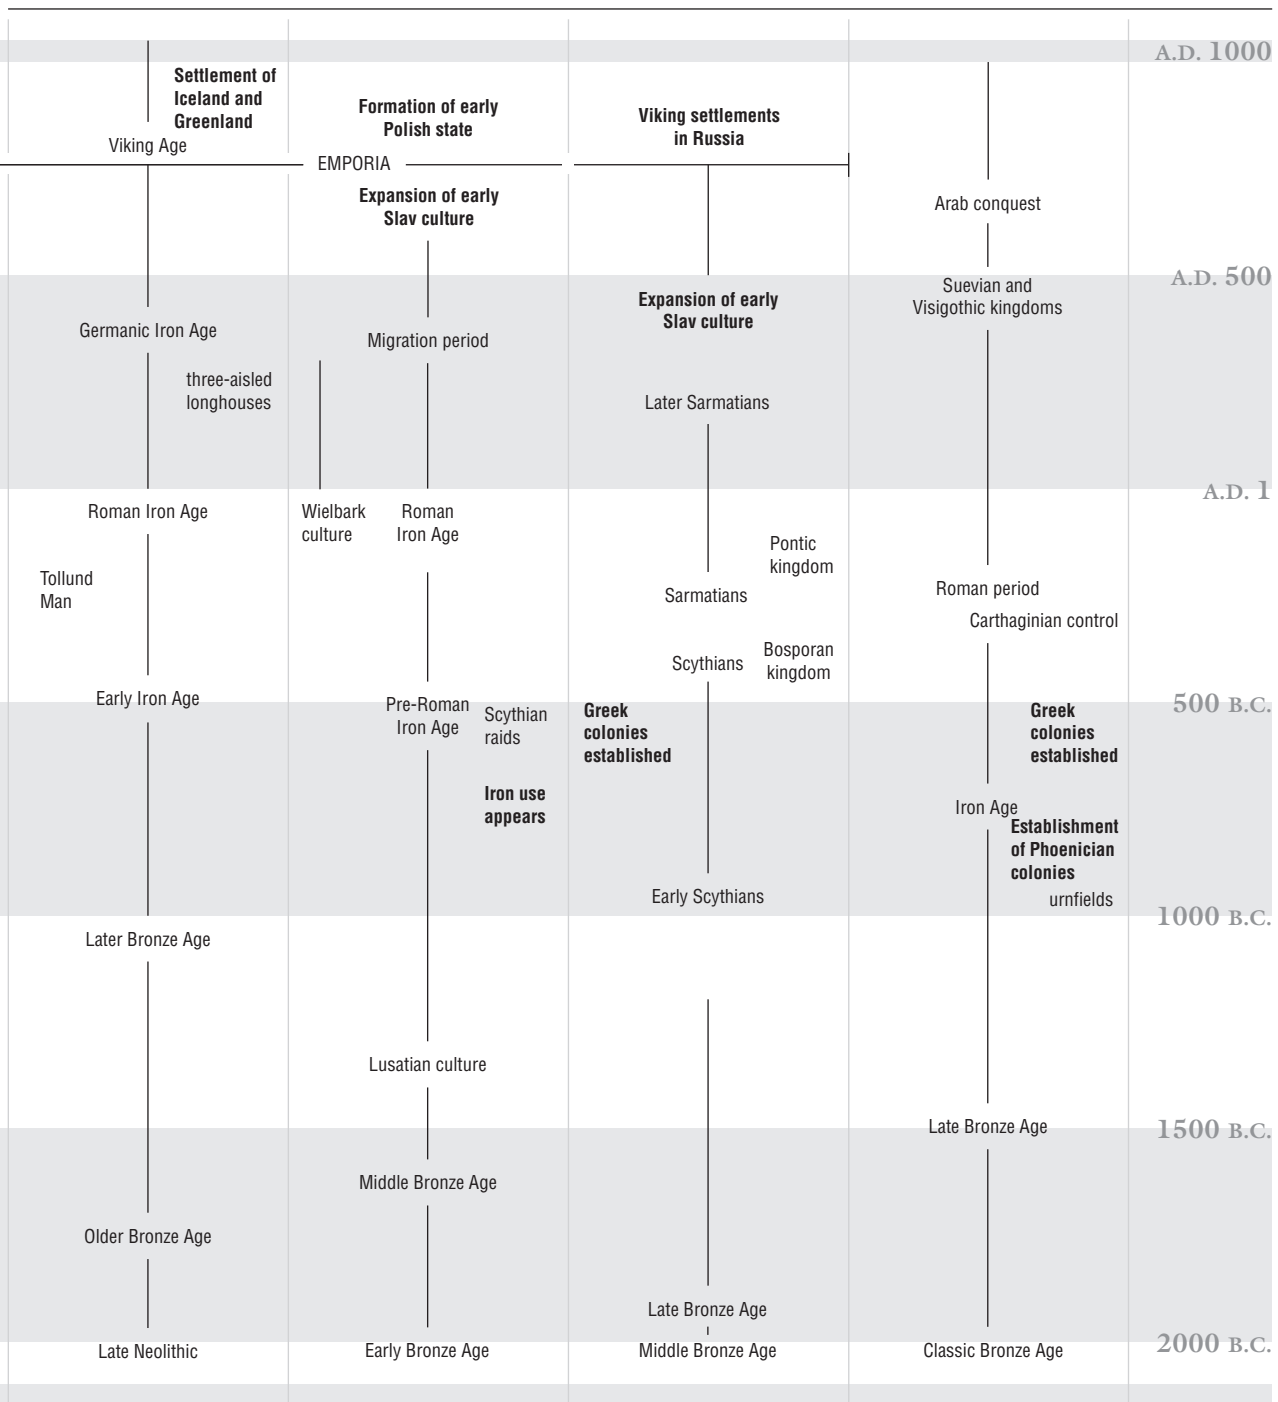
A.D. 1000

Settlement of Iceland and Greenland

Viking Age

Formation of early Polish state

Viking settlements in Russia

EMPORIA

Expansion of early Slav culture

Arab conquest

A.D. 500

Suevian and Visigothic kingdoms

Expansion of early Slav culture

Germanic Iron Age

Migration period

three-aisled longhouses

Later Sarmatians

A.D. 1

Roman Iron Age

Wielbark culture

Roman Iron Age

Pontic kingdom

Tollund Man

Sarmatians

Roman period

Carthaginian control

Scythians

Bosporan kingdom

Early Iron Age

Pre-Roman Iron Age

Scythian raids

Greek colonies established

Greek colonies established

500 B.C.

Iron use appears

Iron Age

Establishment of Phoenician colonies

urnfields

Early Scythians

1000 B.C.

Later Bronze Age

Lusatian culture

Late Bronze Age

1500 B.C.

Middle Bronze Age

Older Bronze Age

Late Bronze Age

Late Neolithic

Early Bronze Age

Middle Bronze Age

Classic Bronze Age

2000 B.C.